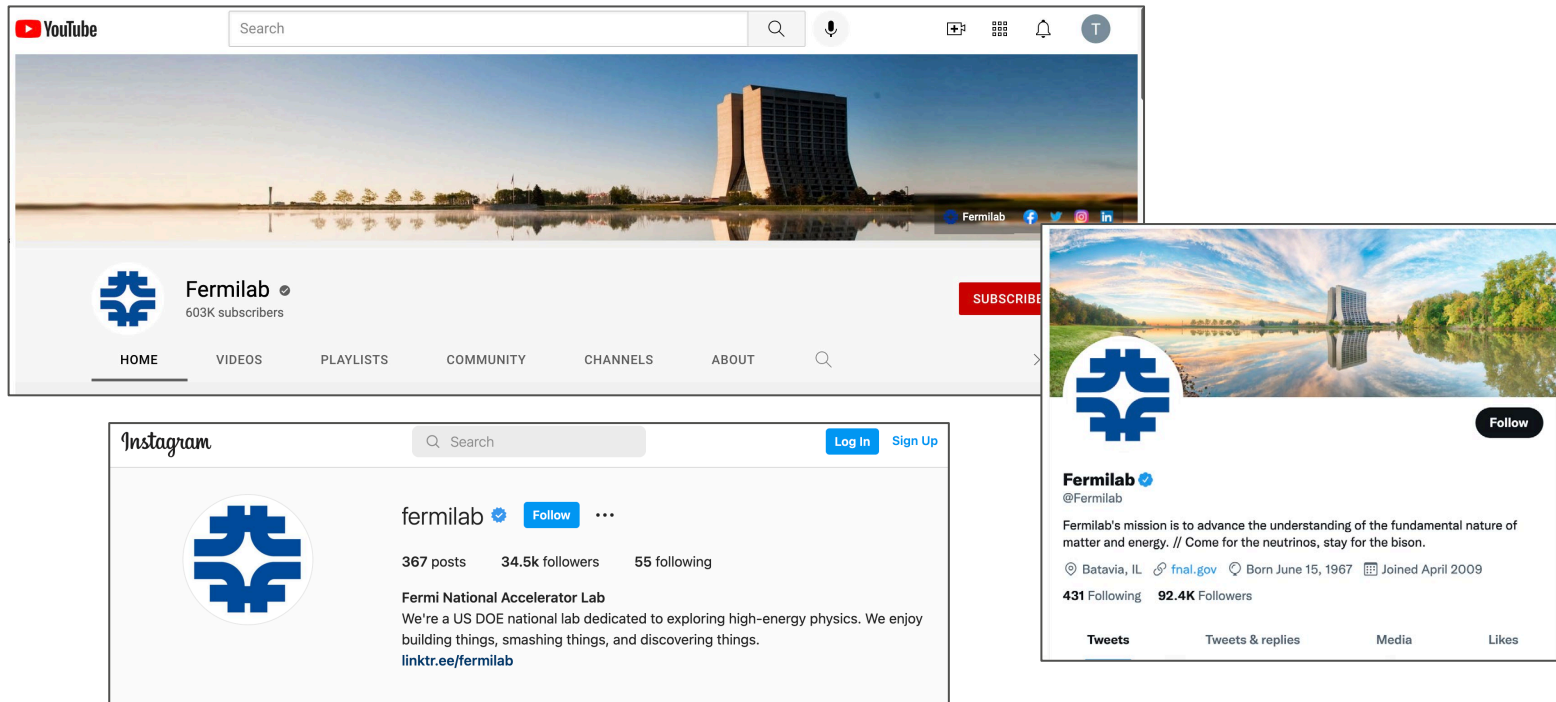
YouTube

Search

T

Fermilab

Fermilab
603K subscribers

SUBSCRIBE

HOME VIDEOS PLAYLISTS COMMUNITY CHANNELS ABOUT

Instagram

Search

Log In Sign Up

fermilab Follow ···

367 posts 34.5k followers 55 following

Fermi National Accelerator Lab
We're a US DOE national lab dedicated to exploring high-energy physics. We enjoy building things, smashing things, and discovering things.
linktr.ee/fermilab

Follow

Fermilab
@Fermilab

Fermilab's mission is to advance the understanding of the fundamental nature of matter and energy. // Come for the neutrinos, stay for the bison.

Batavia, IL fnal.gov Born June 15, 1967 Joined April 2009

431 Following 92.4K Followers

Tweets Tweets & replies Media Likes